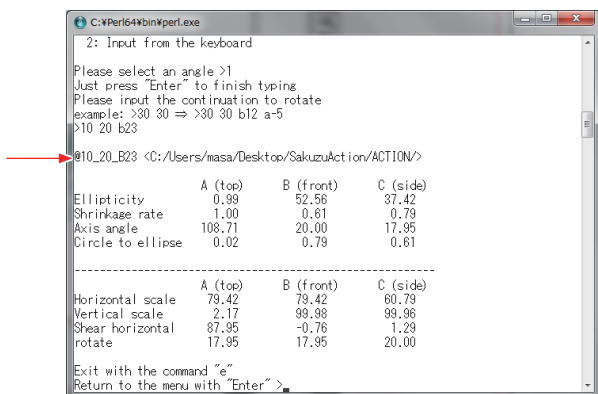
C:¥Perl64¥bin¥perl.exe

2: Input from the keyboard

Please select an angle >1
Just press "Enter" to finish typing
Please input the continuation to rotate
example: >30 30 ⇒ >30 30 b12 a-5
>10 20 b23

@10_20_B23 <C:/Users/masa/Desktop/SakuzuAction/ACTION/>

| | A (top) | B (front) | C (side) |
|---|---|---|---|
| Ellipticity | 0.99 | 52.56 | 37.42 |
| Shrinkage rate | 1.00 | 0.61 | 0.79 |
| Axis angle | 108.71 | 20.00 | 17.95 |
| Circle to ellipse | 0.02 | 0.79 | 0.61 |

------------------------------------------------------------

| | A (top) | B (front) | C (side) |
|---|---|---|---|
| Horizontal scale | 79.42 | 79.42 | 60.79 |
| Vertical scale | 2.17 | 99.98 | 99.96 |
| Shear horizontal | 87.95 | -0.76 | 1.29 |
| rotate | 17.95 | 17.95 | 20.00 |

Exit with the command "e"
Return to the menu with "Enter" >_